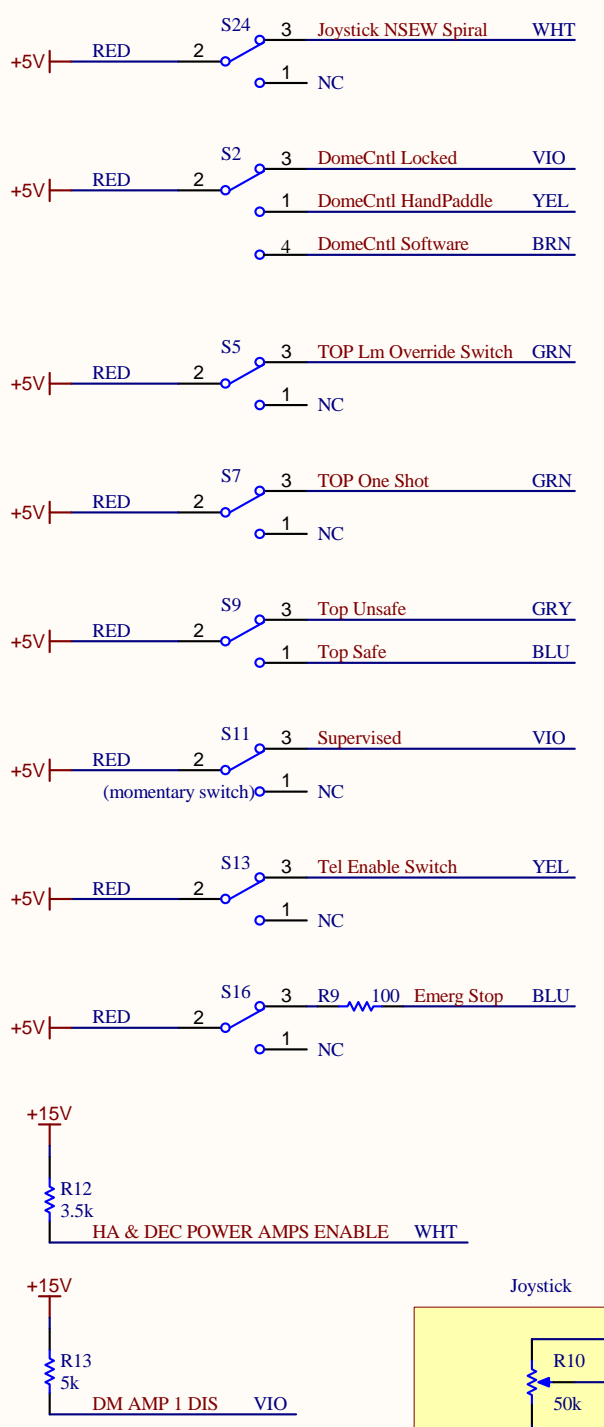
S24
+5V RED 2 3 Joystick NSEW Spiral WHT
1 NC

S2
+5V RED 2 3 DomeCntl Locked VIO
1 DomeCntl HandPaddle YEL
4 DomeCntl Software BRN

S5
+5V RED 2 3 TOP Lm Override Switch GRN
1 NC

S7
+5V RED 2 3 TOP One Shot GRN
1 NC

S9
+5V RED 2 3 Top Unsafe GRY
1 Top Safe BLU

S11
+5V RED 2 3 Supervised VIO
(momentary switch) 1 NC

S13
+5V RED 2 3 Tel Enable Switch YEL
1 NC

S16
+5V RED 2 3 R9 100 Emerg Stop BLU
1 NC

+15V
R12
3.5k
HA & DEC POWER AMPS ENABLE WHT

+15V
R13
5k
DM AMP 1 DIS VIO

Joystick
R10
50k